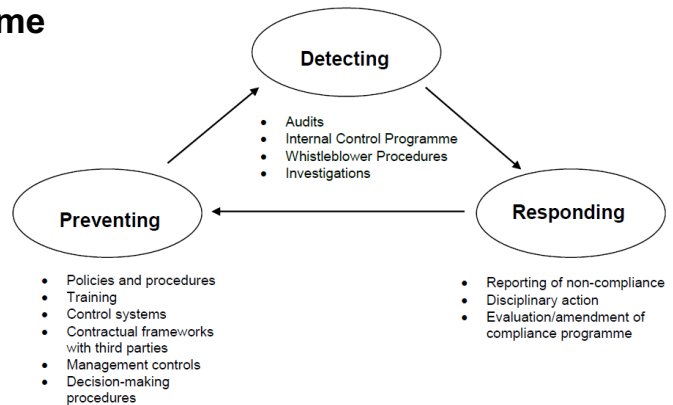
me

Detecting

- Audits
- Internal Control Programme
- Whistleblower Procedures
- Investigations

Preventing

Responding

- Policies and procedures
- Training
- Control systems
- Contractual frameworks with third parties
- Management controls
- Decision-making procedures

- Reporting of non-compliance
- Disciplinary action
- Evaluation/amendment of compliance programme